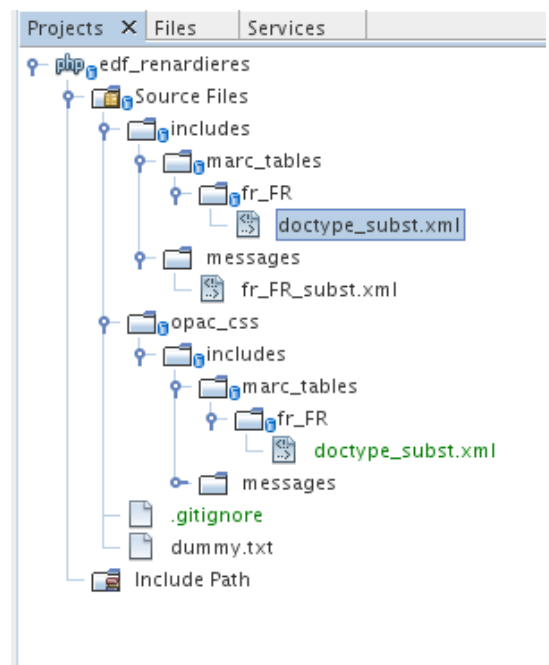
Projects ✕ Files Services

php edf_renardieres
Source Files
includes
marc_tables
fr_FR
doctype_subst.xml
messages
fr_FR_subst.xml
opac_css
includes
marc_tables
fr_FR
doctype_subst.xml
messages
.gitignore
dummy.txt
Include Path